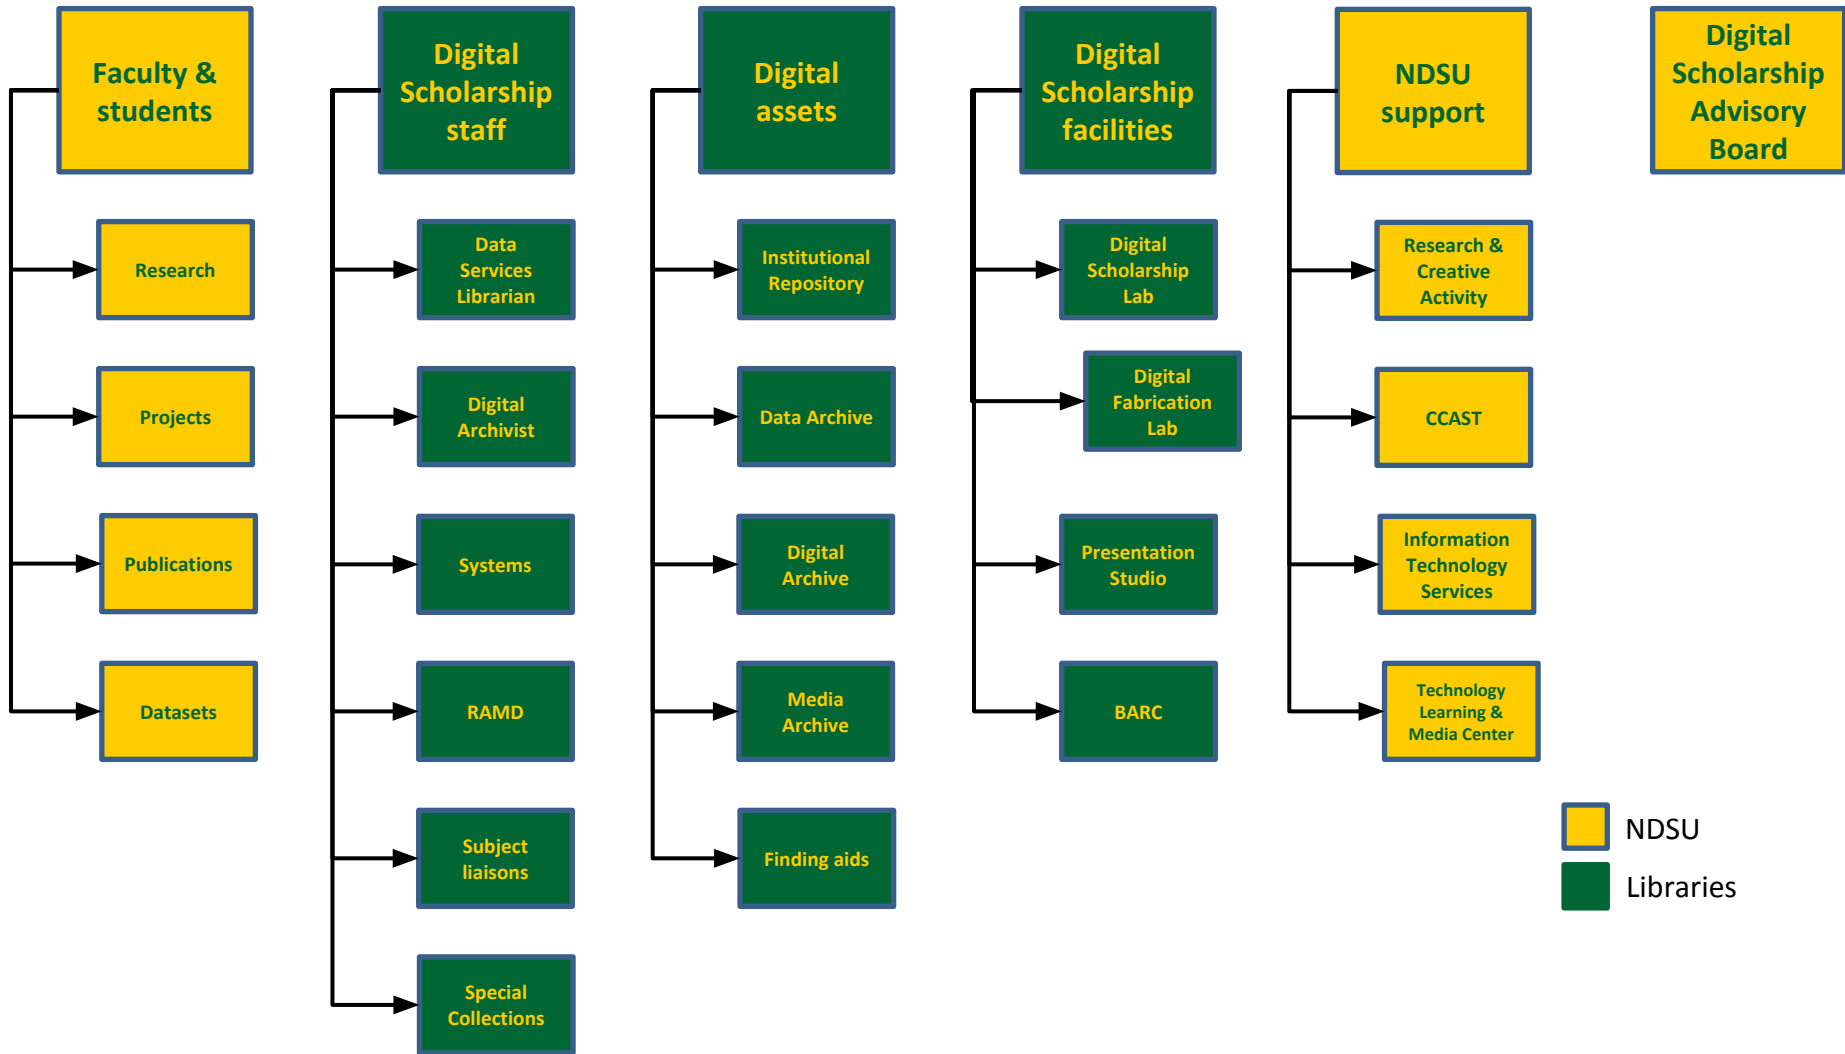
Faculty & students

Research

Projects

Publications

Datasets

Digital Scholarship staff

Data Services Librarian

Digital Archivist

Systems

RAMD

Subject liaisons

Special Collections

Digital assets

Institutional Repository

Data Archive

Digital Archive

Media Archive

Finding aids

Digital Scholarship facilities

Digital Scholarship Lab

Digital Fabrication Lab

Presentation Studio

BARC

NDSU support

Research & Creative Activity

CCAST

Information Technology Services

Technology Learning & Media Center

Digital Scholarship Advisory Board

NDSU

Libraries